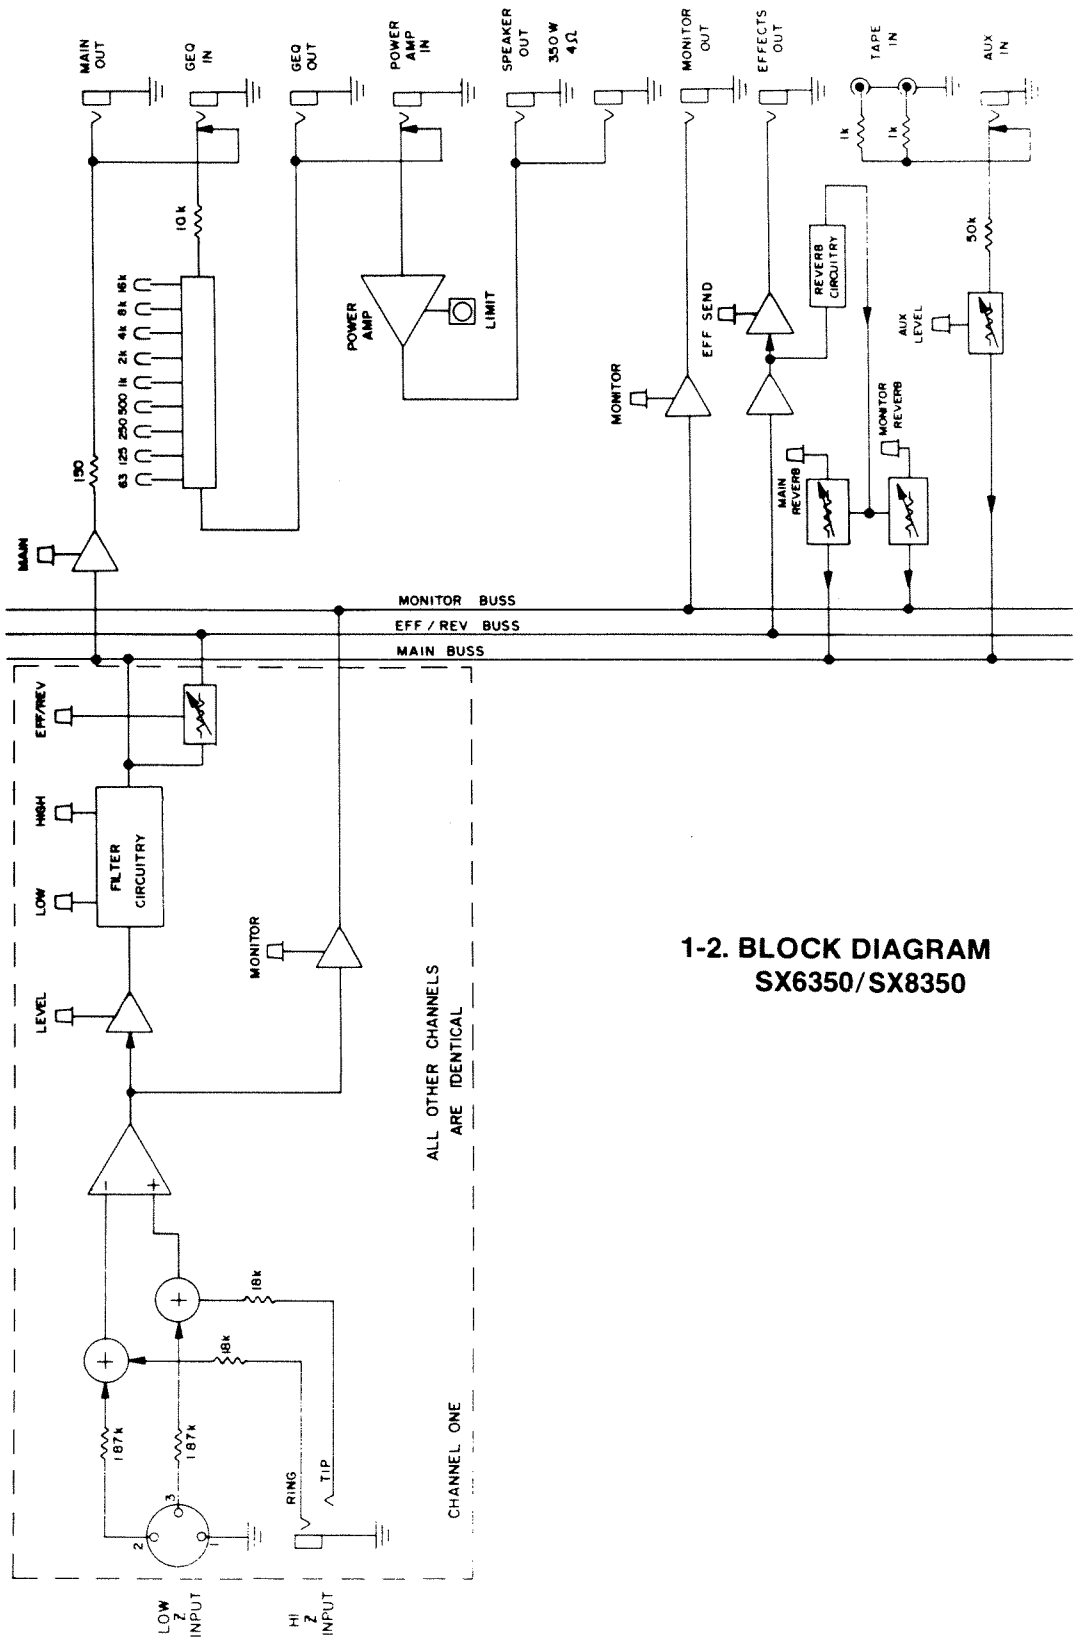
MAIN OUT

GEQ IN

GEQ OUT

POWER AMP IN

SPEAKER OUT 350 W 4Ω

MONITOR OUT

EFFECTS OUT

TAPE IN

AUX IN

1k

1k

10k

50k

63 125 250 500 1k 2k 4k 8k 16k

POWER AMP

LIMIT

EFF SEND

REVERB CIRCUITRY

AUX LEVEL

MONITOR

MONITOR REVERB

MAIN REVERB

150

MAIN

MONITOR BUSS

EFF / REV BUSS

MAIN BUSS

EFF/REV

HIGH

FILTER CIRCUITRY

LOW

MONITOR

LEVEL

ALL OTHER CHANNELS ARE IDENTICAL

18k

18k

187k

187k

RING

TIP

CHANNEL ONE

LOW Z INPUT

HI Z INPUT

1-2. BLOCK DIAGRAM SX6350/SX8350